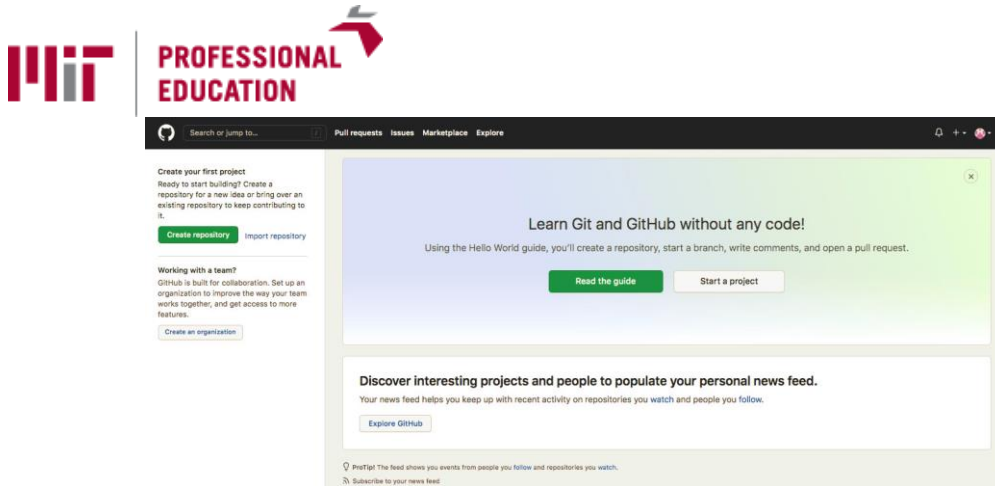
MIT PROFESSIONAL EDUCATION

Search or jump to... / Pull requests Issues Marketplace Explore

Create your first project
Ready to start building? Create a repository for a new idea or bring over an existing repository to keep contributing to it.

Create repository Import repository

Working with a team?
GitHub is built for collaboration. Set up an organization to improve the way your team works together, and get access to more features.

Create an organization

Learn Git and GitHub without any code!
Using the Hello World guide, you'll create a repository, start a branch, write comments, and open a pull request.

Read the guide Start a project

Discover interesting projects and people to populate your personal news feed.
Your news feed helps you keep up with recent activity on repositories you watch and people you follow.

Explore GitHub

ProTip! The feed shows you events from people you follow and repositories you watch.
Subscribe to your news feed